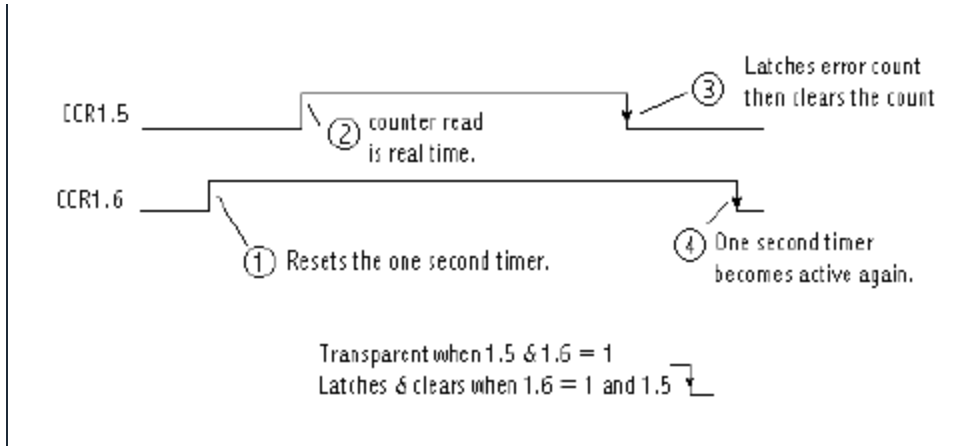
CCR1.5

② counter read is real time.

③ Latches error count then clears the count

CCR1.6

① Resets the one second timer.

④ One second timer becomes active again.

Transparent when 1.5 & 1.6 = 1
Latches & clears when 1.6 = 1 and 1.5